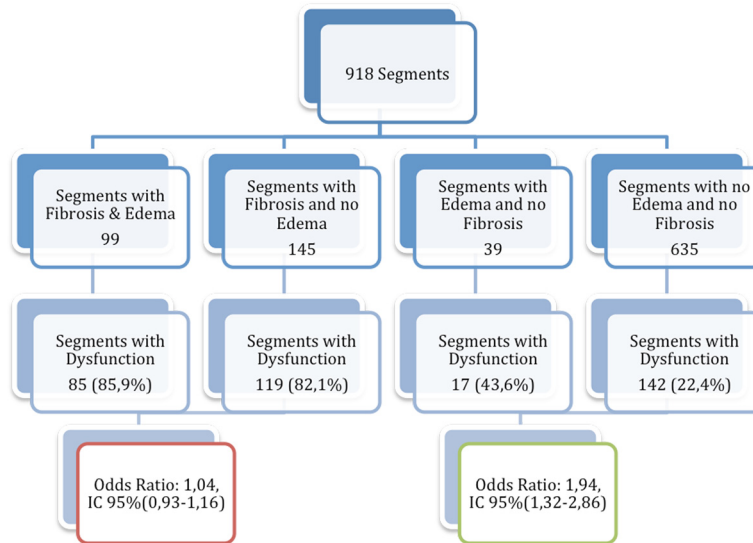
918 Segments

Segments with Fibrosis & Edema
99

Segments with Fibrosis and no Edema
145

Segments with Edema and no Fibrosis
39

Segments with no Edema and no Fibrosis
635

Segments with Dysfunction
85 (85,9%)

Segments with Dysfunction
119 (82,1%)

Segments with Dysfunction
17 (43,6%)

Segments with Dysfunction
142 (22,4%)

Odds Ratio: 1,04, IC 95%(0,93-1,16)

Odds Ratio: 1,94, IC 95%(1,32-2,86)